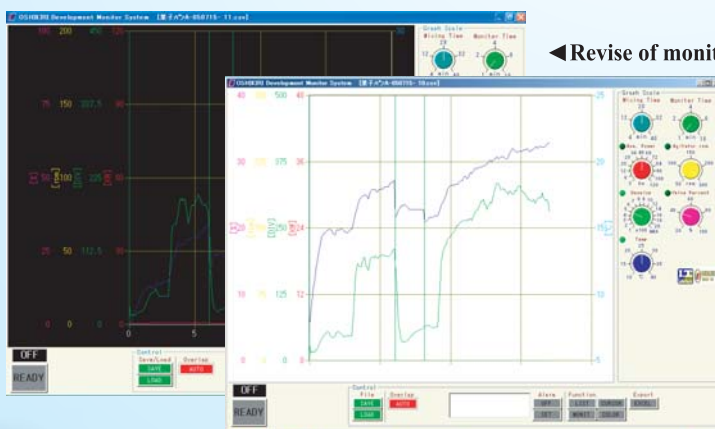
OSHIKIRI Development Monitor System [菓子パン-050715- 11.csv]

◄Revise of monit

Graph Scale
Mixing Time
Monitor Time

100 200 450 120
75 150 337.5 90
50 100 225 60
25 50 112.5 30
0 0 0 0

0
5

OFF
READY

Control
Save/Load
SAVE
LOAD
Overlap
AUTO

OSHIKIRI Development Monitor System [菓子パン-050715- 10.csv]

Graph Scale
Mixing Time
Monitor Time
Ave. Power
Agitator rpm
Vacuum
Valve Percent
Temp

40 20 500 48
30 15 375 36
20 10 250 24
10 5 125 12
0 0 0 0

25
20
15
10
5

OFF
READY

Control
File
SAVE
LOAD
Overlap
AUTO

Alarm
OFF
SET

Function
LIST
CURSOR
WHITE
COLOR

Export
EXCEL